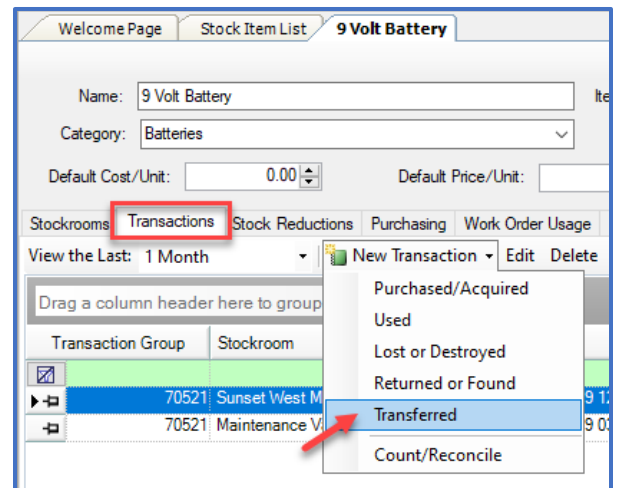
Welcome Page | Stock Item List | 9 Volt Battery

Name: 9 Volt Battery

Ite

Category: Batteries

Default Cost/Unit: 0.00

Default Price/Unit:

Stockrooms | Transactions | Stock Reductions | Purchasing | Work Order Usage

View the Last: 1 Month

New Transaction

Edit

Delete

Drag a column header here to group

Purchased/Acquired

Used

Lost or Destroyed

Returned or Found

Transferred

Count/Reconcile

| Transaction Group | Stockroom |
|---|---|
| 70521 | Sunset West M |
| 70521 | Maintenance V |

9 1

9 0